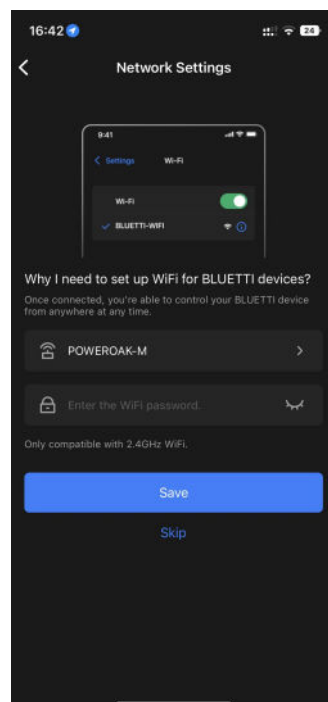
16:42
24

Network Settings

9:41
Settings
Wi-Fi
Wi-Fi
BLUETTI-WIFI

Why I need to set up WiFi for BLUETTI devices?
Once connected, you're able to control your BLUETTI device from anywhere at any time.

POWEROAK-M

Enter the WiFi password.

Only compatible with 2.4GHz WiFi.

Save

Skip